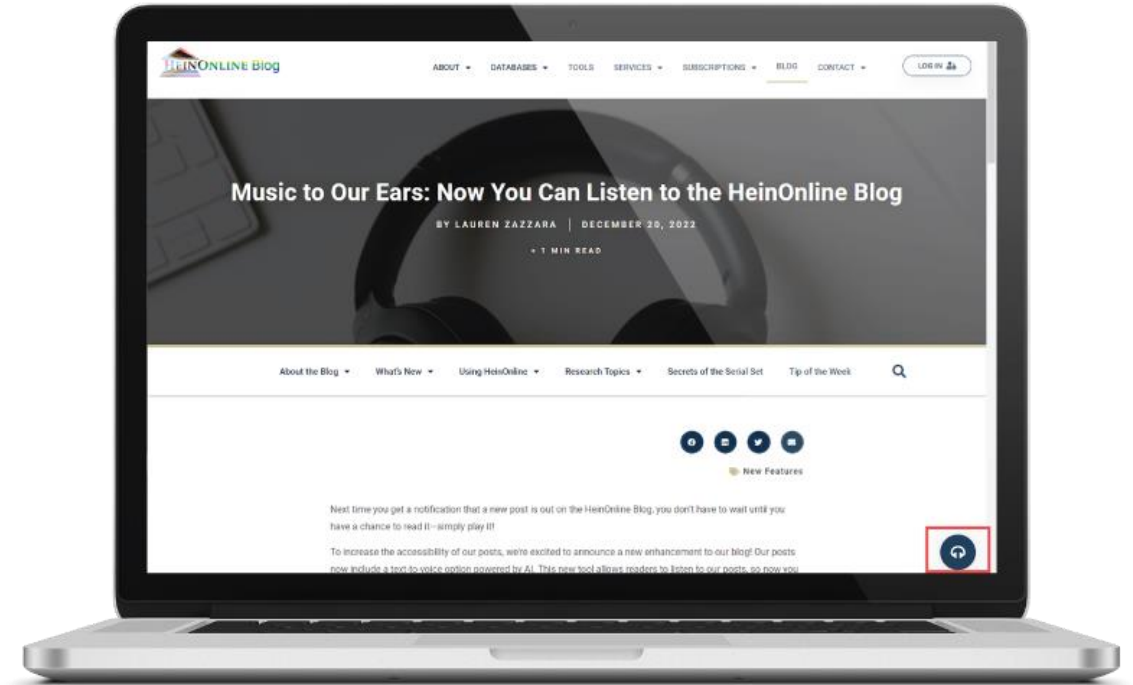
HEINONLINE Blog

ABOUT ▾ DATABASES ▾ TOOLS SERVICES ▾ SUBSCRIPTIONS ▾ BLOG CONTACT ▾ LOG IN

Music to Our Ears: Now You Can Listen to the HeinOnline Blog

BY LAUREN ZAZZARA | DECEMBER 20, 2022

< 1 MIN READ

About the Blog ▾ What's New ▾ Using HeinOnline ▾ Research Topics ▾ Secrets of the Serial Set Tip of the Week

New Features

Next time you get a notification that a new post is out on the HeinOnline Blog, you don't have to wait until you have a chance to read it—simply play it!

To increase the accessibility of our posts, we're excited to announce a new enhancement to our blog! Our posts now include a text-to-voice option powered by AI. This new tool allows readers to listen to our posts, so now you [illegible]